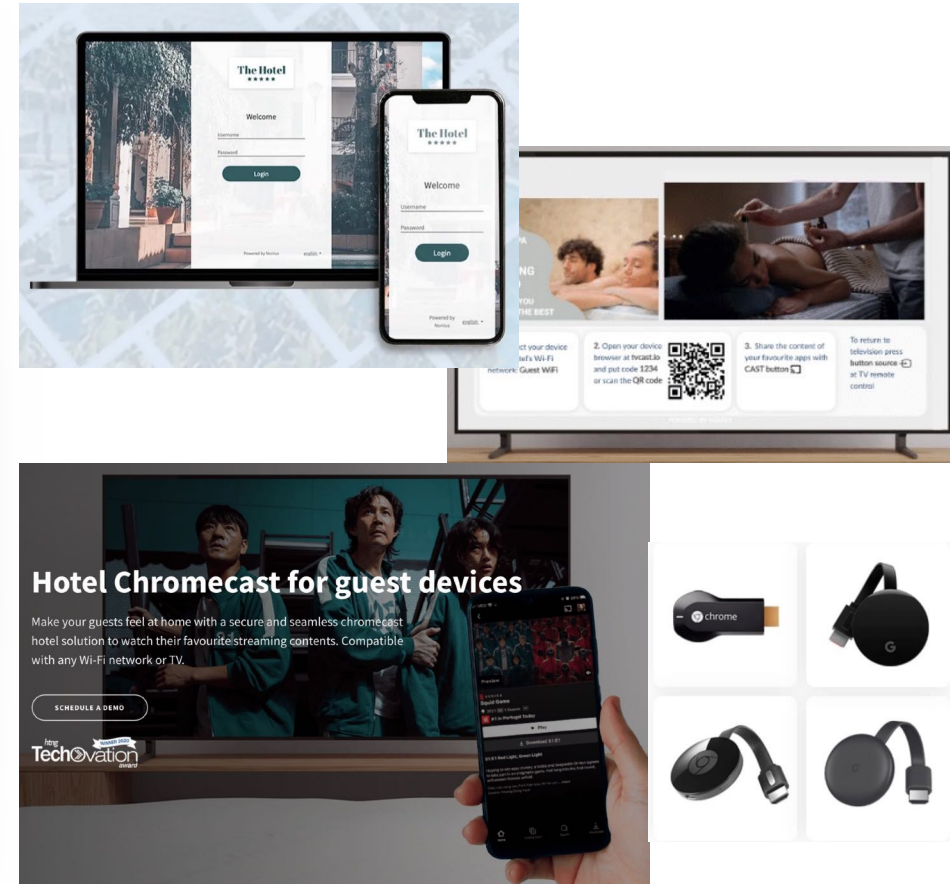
The Hotel
★★★★★

Welcome

Username

Password

Login

Powered by Nonius

english

The Hotel
★★★★★

Welcome

Username

Password

Login

Powered by Nonius

english

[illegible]ct your device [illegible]tel's Wi-Fi network: Guest WiFi

2. Open your device browser at tvcast.io and put code 1234 or scan the QR code

3. Share the content of your favourite apps with CAST button

To return to television press button source at TV remote control

Hotel Chromecast for guest devices

Make your guests feel at home with a secure and seamless chromecast hotel solution to watch their favourite streaming contents. Compatible with any Wi-Fi network or TV.

SCHEDULE A DEMO

htng TechOvation award Winner 2020

Squid Game

Play

chrome

G